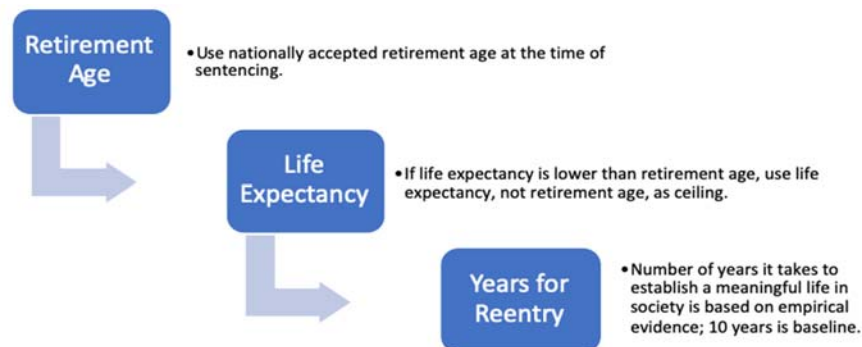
Retirement Age

• Use nationally accepted retirement age at the time of sentencing.

Life Expectancy

• If life expectancy is lower than retirement age, use life expectancy, not retirement age, as ceiling.

Years for Reentry

• Number of years it takes to establish a meaningful life in society is based on empirical evidence; 10 years is baseline.